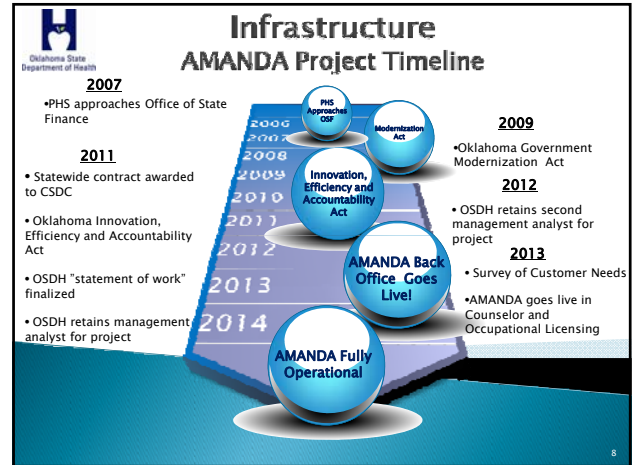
Oklahoma State Department of Health

Infrastructure
AMANDA Project Timeline

2007
•PHS approaches Office of State Finance

2011
• Statewide contract awarded to CSDC

• Oklahoma Innovation, Efficiency and Accountability Act

• OSDH "statement of work" finalized

• OSDH retains management analyst for project

2006
2007
2008
2009
2010
2011
2012
2013
2014

PHS Approaches OSF

Modernization Act

Innovation, Efficiency and Accountability Act

AMANDA Back Office Goes Live!

AMANDA Fully Operational

2009
•Oklahoma Government Modernization Act

2012
• OSDH retains second management analyst for project

2013
• Survey of Customer Needs

•AMANDA goes live in Counselor and Occupational Licensing

8